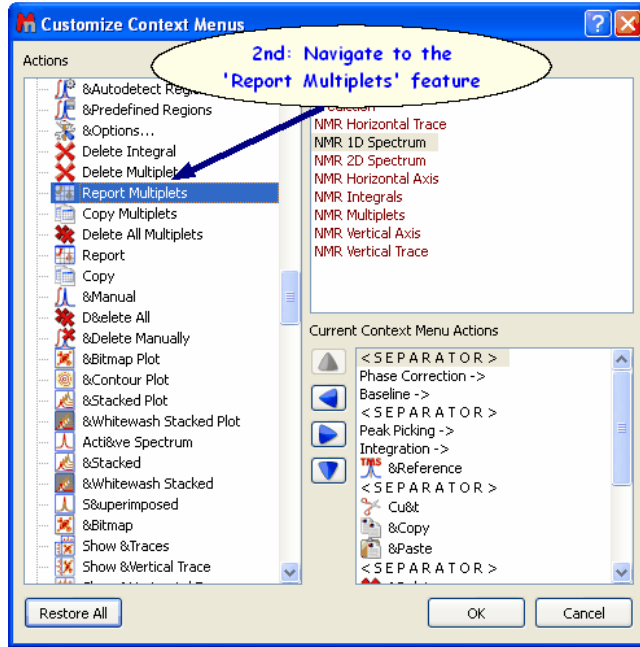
Customize Context Menus

2nd: Navigate to the 'Report Multiplets' feature

Actions

&Autodetect Regi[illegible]
&Predefined Regions
&Options...
Delete Integral
Delete Multiplet
Report Multiplets
Copy Multiplets
Delete All Multiplets
Report
Copy
&Manual
D&elete All
&Delete Manually
&Bitmap Plot
&Contour Plot
&Stacked Plot
&Whitewash Stacked Plot
Acti&ve Spectrum
&Stacked
&Whitewash Stacked
S&uperimposed
&Bitmap
Show &Traces
Show &Vertical Trace

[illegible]
NMR Horizontal Trace
NMR 1D Spectrum
NMR 2D Spectrum
NMR Horizontal Axis
NMR Integrals
NMR Multiplets
NMR Vertical Axis
NMR Vertical Trace

Current Context Menu Actions

< S E P A R A T O R >
Phase Correction ->
Baseline ->
< S E P A R A T O R >
Peak Picking ->
Integration ->
&Reference
< S E P A R A T O R >
Cu&t
&Copy
&Paste
< S E P A R A T O R >

Restore All

OK

Cancel